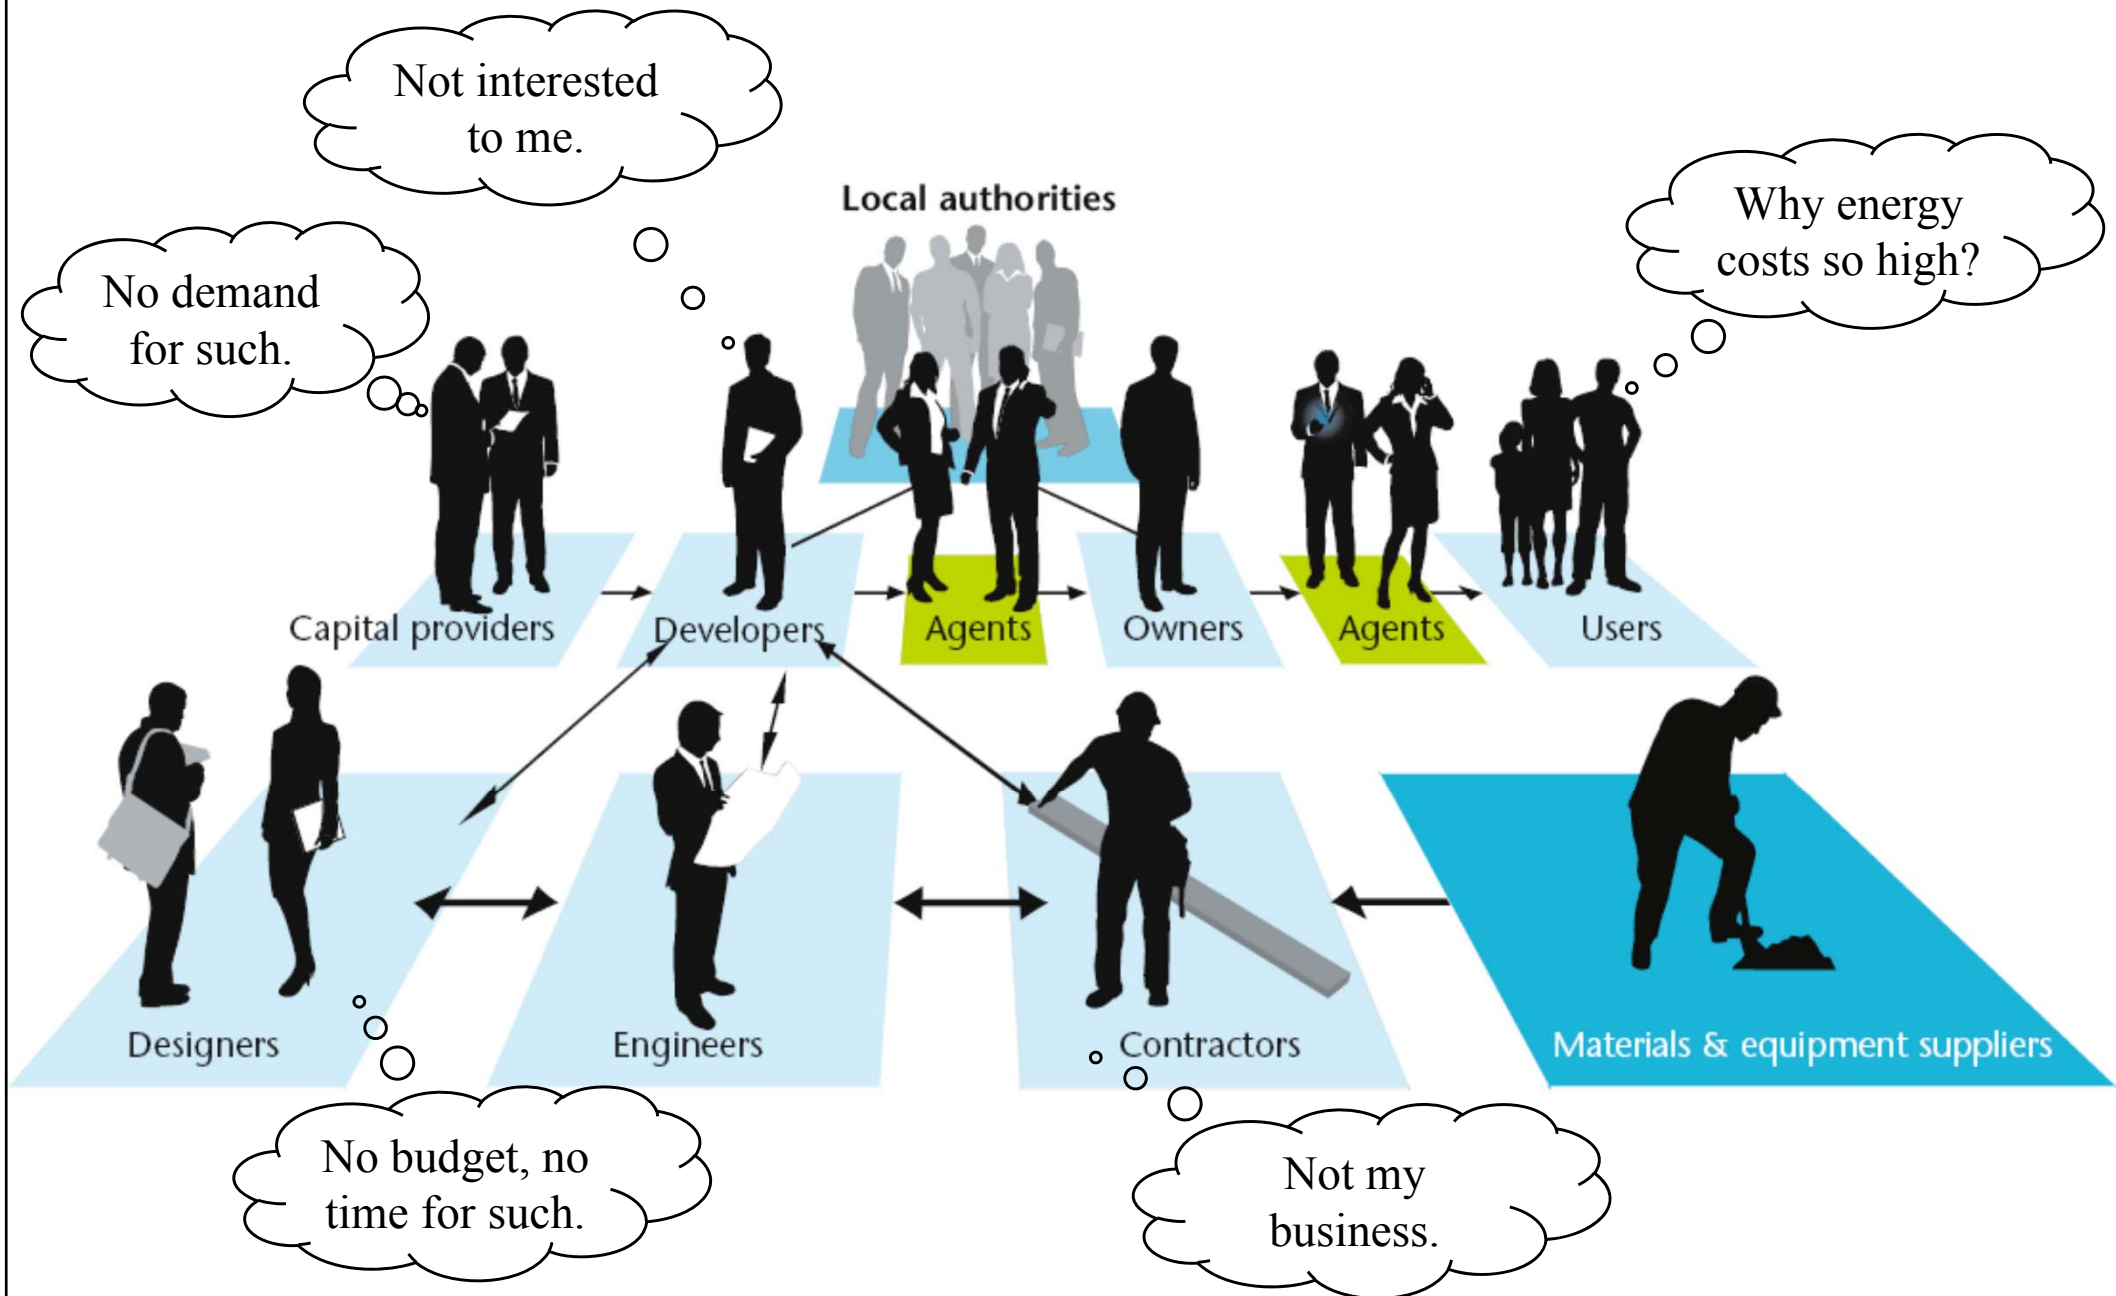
Not interested to me.

Local authorities

Why energy costs so high?

No demand for such.

Capital providers

Developers

Agents

Owners

Agents

Users

Designers

Engineers

Contractors

Materials & equipment suppliers

No budget, no time for such.

Not my business.